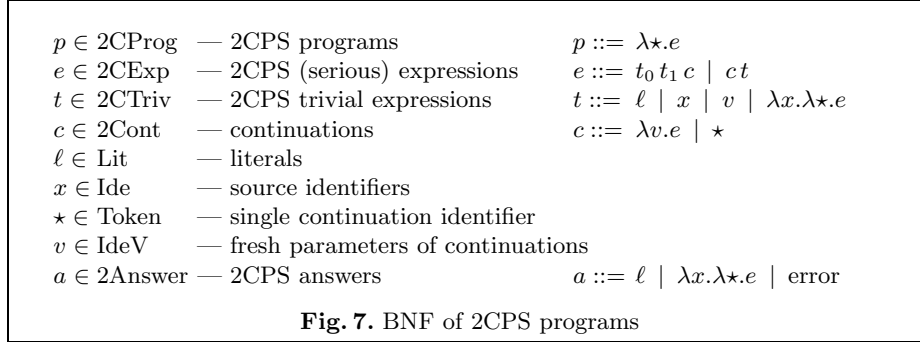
| | | |
|---|---|---|
| $p \in \text{2CProg}$ | — 2CPS programs | $p ::= \lambda\star.e$ |
| $e \in \text{2CExp}$ | — 2CPS (serious) expressions | $e ::= t_0\,t_1\,c \mid c\,t$ |
| $t \in \text{2CTriv}$ | — 2CPS trivial expressions | $t ::= \ell \mid x \mid v \mid \lambda x.\lambda\star.e$ |
| $c \in \text{2Cont}$ | — continuations | $c ::= \lambda v.e \mid \star$ |
| $\ell \in \text{Lit}$ | — literals | |
| $x \in \text{Ide}$ | — source identifiers | |
| $\star \in \text{Token}$ | — single continuation identifier | |
| $v \in \text{IdeV}$ | — fresh parameters of continuations | |
| $a \in \text{2Answer}$ | — 2CPS answers | $a ::= \ell \mid \lambda x.\lambda\star.e \mid \text{error}$ |

**Fig. 7.** BNF of 2CPS programs